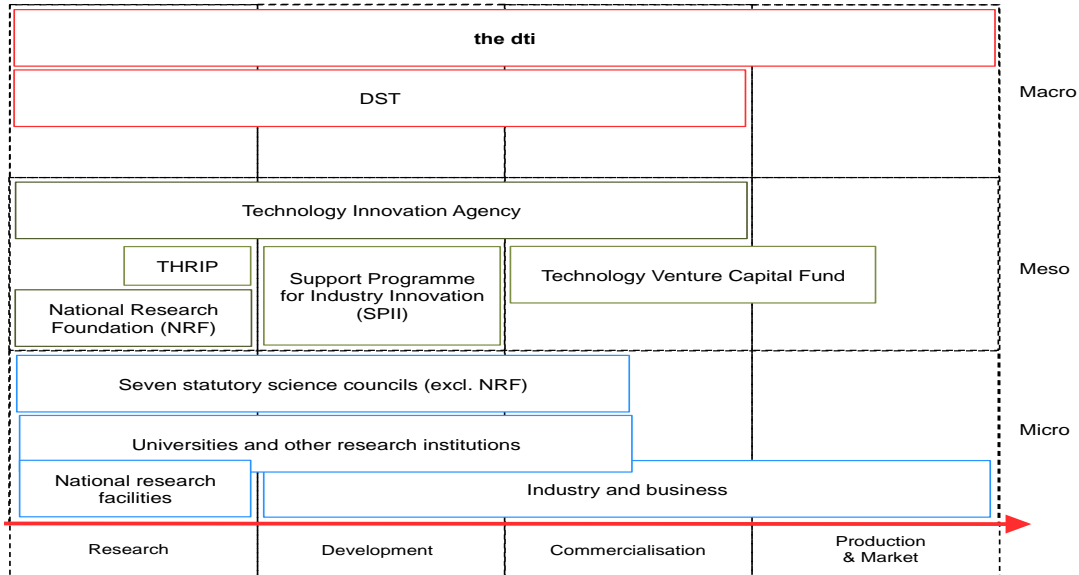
**the dti**

DST

Macro

Technology Innovation Agency

THRIP

National Research Foundation (NRF)

Support Programme for Industry Innovation (SPII)

Technology Venture Capital Fund

Meso

Seven statutory science councils (excl. NRF)

Universities and other research institutions

National research facilities

Industry and business

Micro

Research

Development

Commercialisation

Production & Market